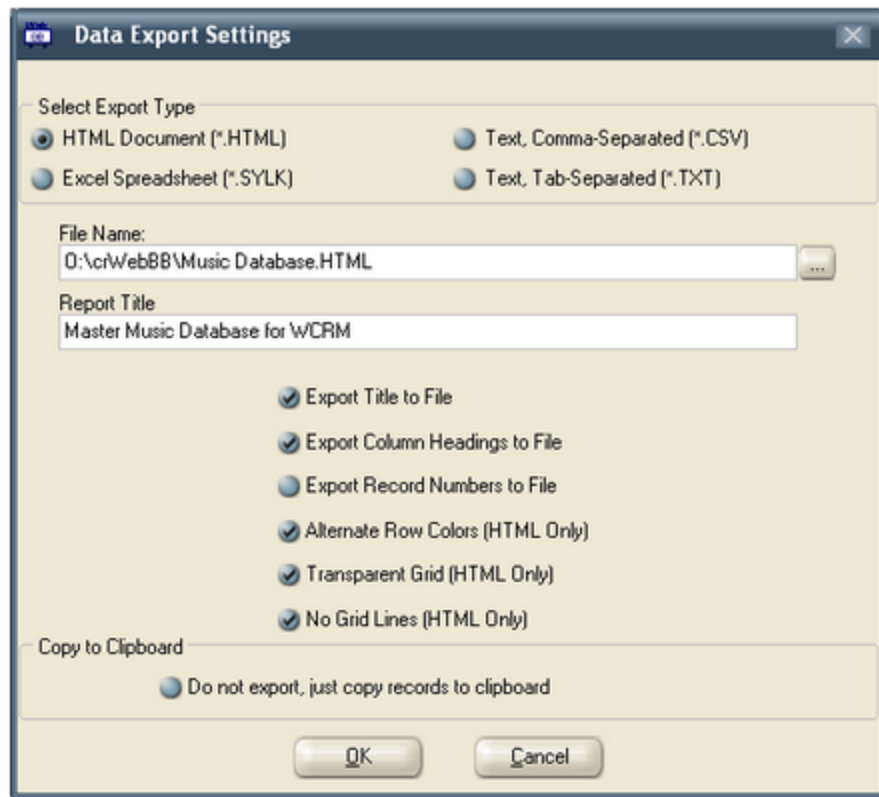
Data Export Settings

Select Export Type

HTML Document (*.HTML)

Text, Comma-Separated (*.CSV)

Excel Spreadsheet (*.SYLK)

Text, Tab-Separated (*.TXT)

File Name:

O:\crWebBB\Music Database.HTML

...

Report Title

Master Music Database for WCRM

Export Title to File

Export Column Headings to File

Export Record Numbers to File

Alternate Row Colors (HTML Only)

Transparent Grid (HTML Only)

No Grid Lines (HTML Only)

Copy to Clipboard

Do not export, just copy records to clipboard

OK

Cancel